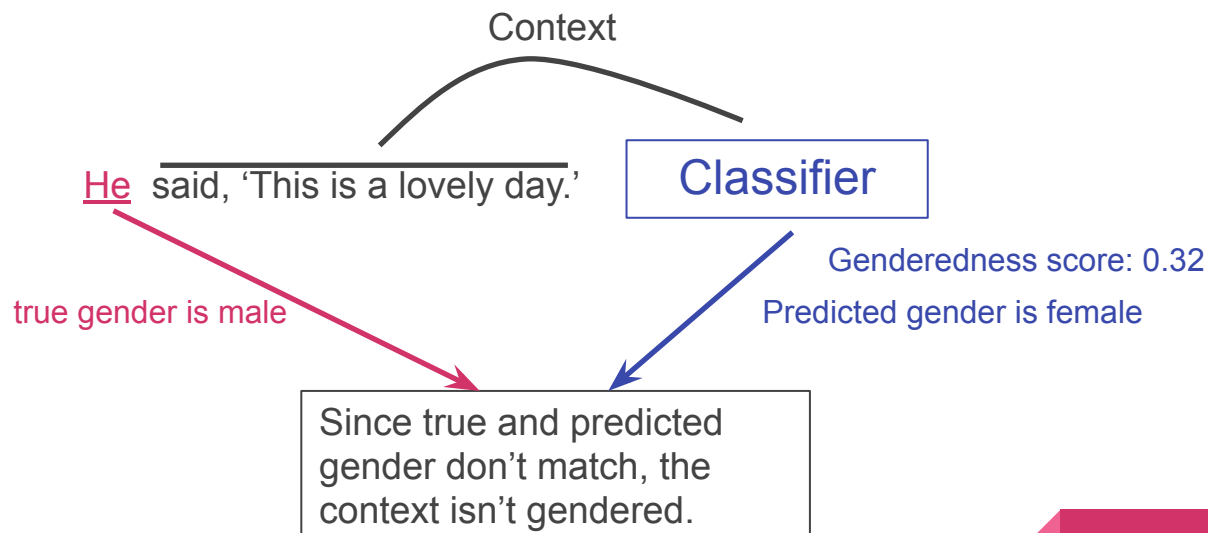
Context

He said, ‘This is a lovely day.’

Classifier

Genderedness score: 0.32

true gender is male

Predicted gender is female

Since true and predicted gender don’t match, the context isn’t gendered.